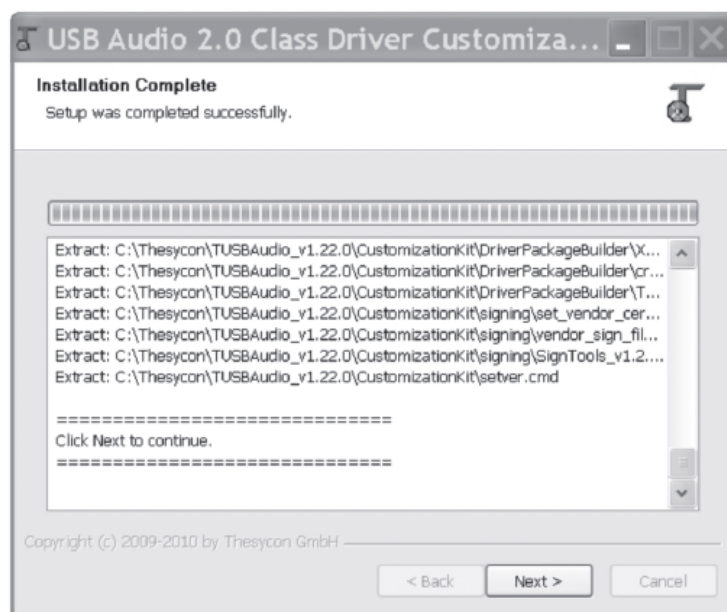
USB Audio 2.0 Class Driver Customiza...

Installation Complete
Setup was completed successfully.

Extract: C:\Thesycon\TUSBAudio_v1.22.0\CustomizationKit\DriverPackageBuilder\X...
Extract: C:\Thesycon\TUSBAudio_v1.22.0\CustomizationKit\DriverPackageBuilder\cr...
Extract: C:\Thesycon\TUSBAudio_v1.22.0\CustomizationKit\DriverPackageBuilder\T...
Extract: C:\Thesycon\TUSBAudio_v1.22.0\CustomizationKit\signing\set_vendor_cer...
Extract: C:\Thesycon\TUSBAudio_v1.22.0\CustomizationKit\signing\vendor_sign_fil...
Extract: C:\Thesycon\TUSBAudio_v1.22.0\CustomizationKit\signing\SignTools_v1.2....
Extract: C:\Thesycon\TUSBAudio_v1.22.0\CustomizationKit\setver.cmd

==============================
Click Next to continue.
==============================

Copyright (c) 2009-2010 by Thesycon GmbH

< Back
Next >
Cancel